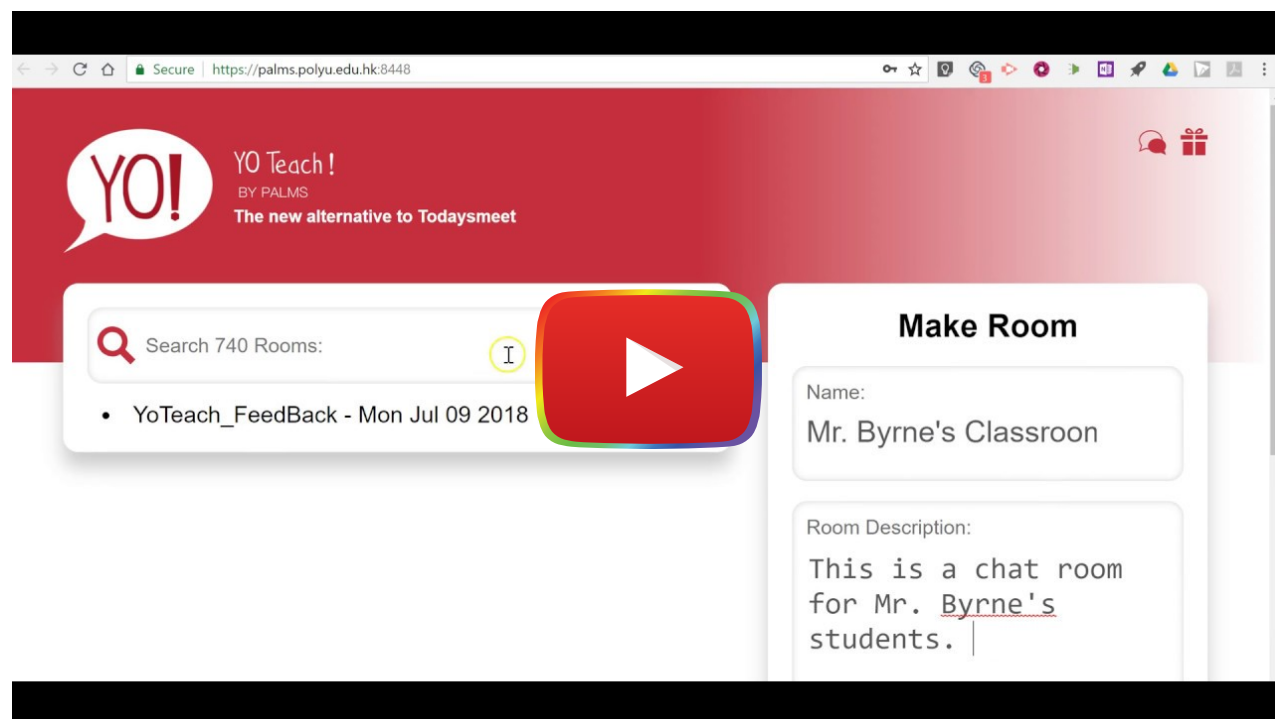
Secure | https://palms.polyu.edu.hk:8448

YO!

YO Teach!
BY PALMS
The new alternative to Todaysmeet

Search 740 Rooms:

• YoTeach_FeedBack - Mon Jul 09 2018

Make Room

Name:
Mr. Byrne's Classroon

Room Description:
This is a chat room for Mr. Byrne's students.